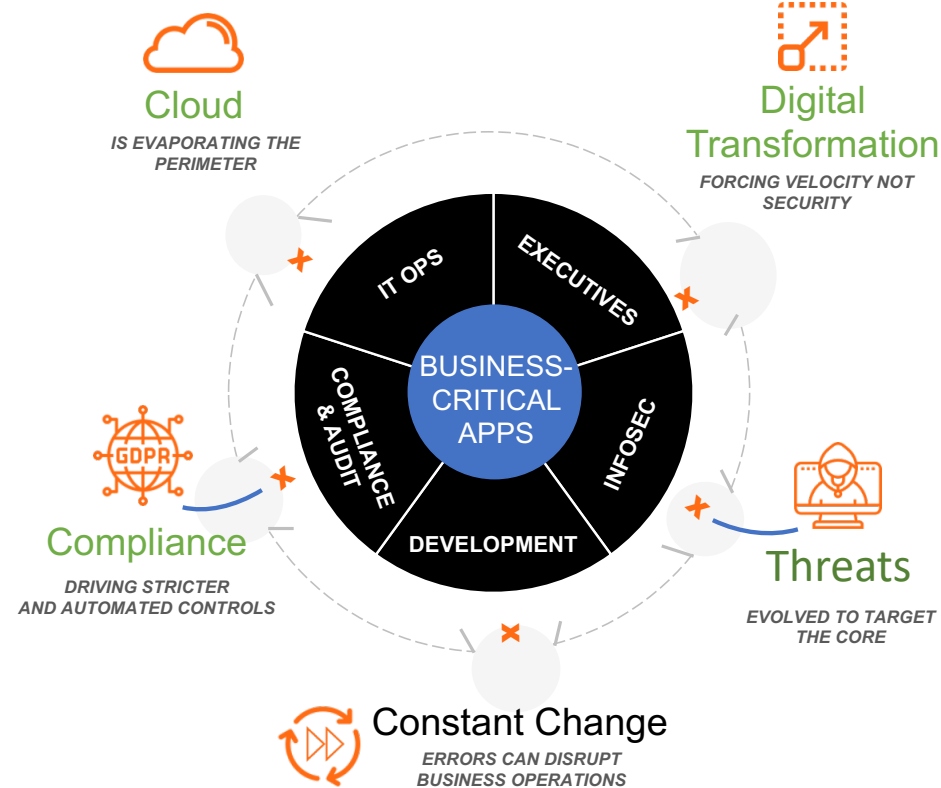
Cloud
IS EVAPORATING THE PERIMETER

Digital Transformation
FORCING VELOCITY NOT SECURITY

IT OPS
EXECUTIVES
COMPLIANCE & AUDIT
BUSINESS-CRITICAL APPS
INFOSEC
DEVELOPMENT

GDPR
Compliance
DRIVING STRICTER AND AUTOMATED CONTROLS

Threats
EVOLVED TO TARGET THE CORE

Constant Change
ERRORS CAN DISRUPT BUSINESS OPERATIONS